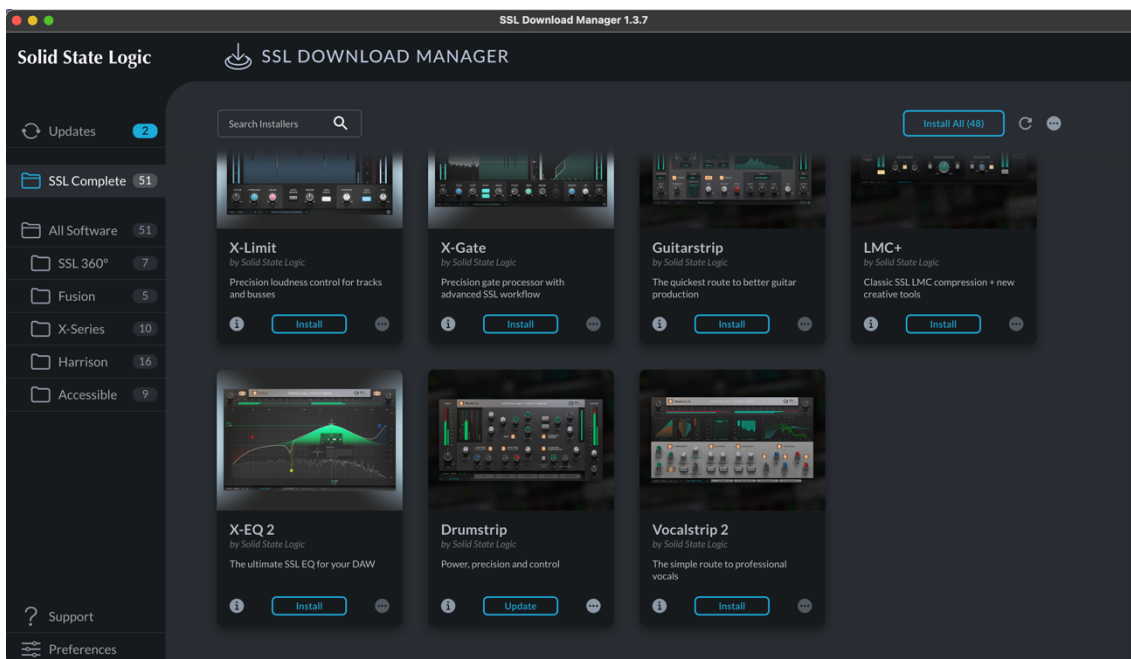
SSL Download Manager 1.3.7

Solid State Logic

SSL DOWNLOAD MANAGER

Updates 2

SSL Complete 51

All Software 51

SSL 360° 7

Fusion 5

X-Series 10

Harrison 16

Accessible 9

Search Installers

Install All (48)

X-Limit
by Solid State Logic
Precision loudness control for tracks and busses
Install

X-Gate
by Solid State Logic
Precision gate processor with advanced SSL workflow
Install

Guitarstrip
by Solid State Logic
The quickest route to better guitar production
Install

LMC+
by Solid State Logic
Classic SSL LMC compression + new creative tools
Install

X-EQ 2
by Solid State Logic
The ultimate SSL EQ for your DAW
Install

Drumstrip
by Solid State Logic
Power, precision and control
Update

Vocalstrip 2
by Solid State Logic
The simple route to professional vocals
Install

Support

Preferences